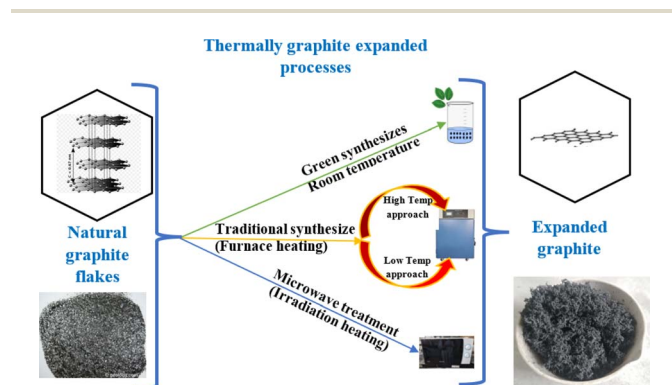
Thermally graphite expanded processes

Natural graphite flakes

Green synthesizes
Room temperature

Traditional synthesize
(Furnace heating)

High Temp approach

Low Temp approach

Microwave treatment
(Irradiation heating)

Expanded graphite